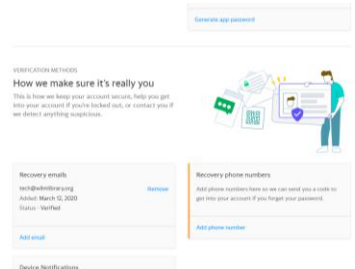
Generate app password

VERIFICATION METHODS

How we make sure it's really you

This is how we keep your account secure, help you get into your account if you're locked out, or contact you if we detect anything suspicious.

Recovery emails

tech@wdmlibrary.org

Remove

Added: March 12, 2020

Status - Verified

Add email

Recovery phone numbers

Add phone numbers here so we can send you a code to get into your account if you forget your password.

Add phone number

Device Notifications